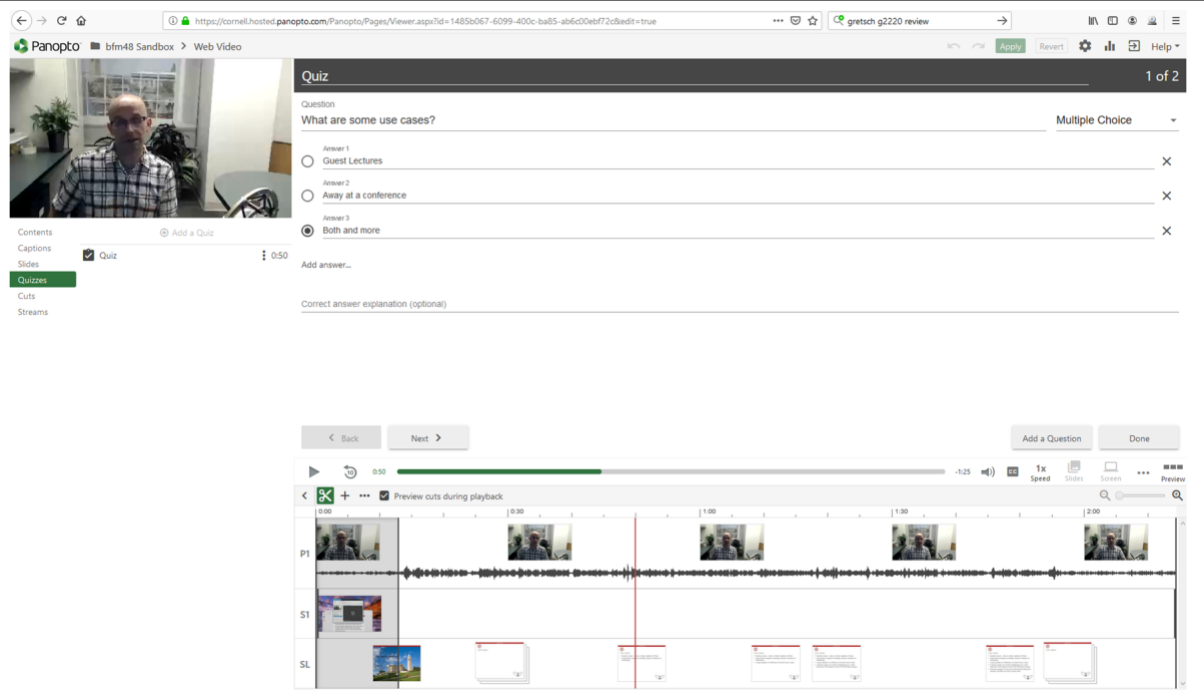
https://cornell.hosted.panopto.com/Panopto/Pages/Viewer.aspx?id=1485b067-6099-400c-ba85-ab6c00ebf72c&edit=true

gretsch g2220 review

Panopto bfm48 Sandbox > Web Video

Apply Revert Help

Quiz 1 of 2

Question
What are some use cases?
Multiple Choice

Answer 1
Guest Lectures

Answer 2
Away at a conference

Answer 3
Both and more

Add answer...

Correct answer explanation (optional)

Contents
Captions
Slides
Quizzes
Cuts
Streams

Add a Quiz

Quiz 0:50

Back Next

Add a Question Done

0:50 -1:25 1x Speed Slides Screen Preview

Preview cuts during playback

0:00 0:30 1:00 1:30 2:00

P1
S1
SL